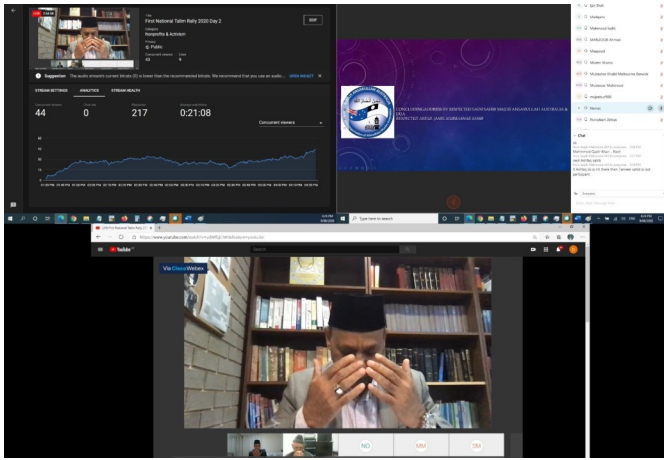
LIVE

Title
First National Talim Rally 2020 Day 2

Category
Nonprofits & Activism

Privacy
Public

Concurrent viewers
43

Likes
6

EDIT

Suggestion The audio stream's current bitrate (0) is lower than the recommended bitrate. We recommend that you use an audio... OPEN INSIGHT

STREAM SETTINGS ANALYTICS STREAM HEALTH

| Concurrent viewers | Chat rate | Playbacks | Average view duration |
|---|---|---|---|
| 44 | 0 | 217 | 0:21:08 |

Concurrent viewers

CONCLUDING ADDRESS BY MOHTAMIM SAHIB MAJLIS ANSARULLAH AUSTRALIA & IRIA

Iqbal Shah
shadiyans
Mahmood Isaffs
MANZOOR Ahmad
Maqsoodi
Waseem Sharma
Mubasher Khalid Mahmoona Banooda
Musawar Mahmood
mujeebuz786
Naman
Romaiban Abbas

Chat

Mahmood Qazi Khan - Basit
next birthday saved
A Ambas or in more than Tanveer sahib is our participant

Everyone

Type here to search

First National Talim Rally 20...

https://www.youtube.com/watch?v=yhMFQZ3M1k0&ab_channel=

YouTube

Via CiscoWebex

NO

MM

SM